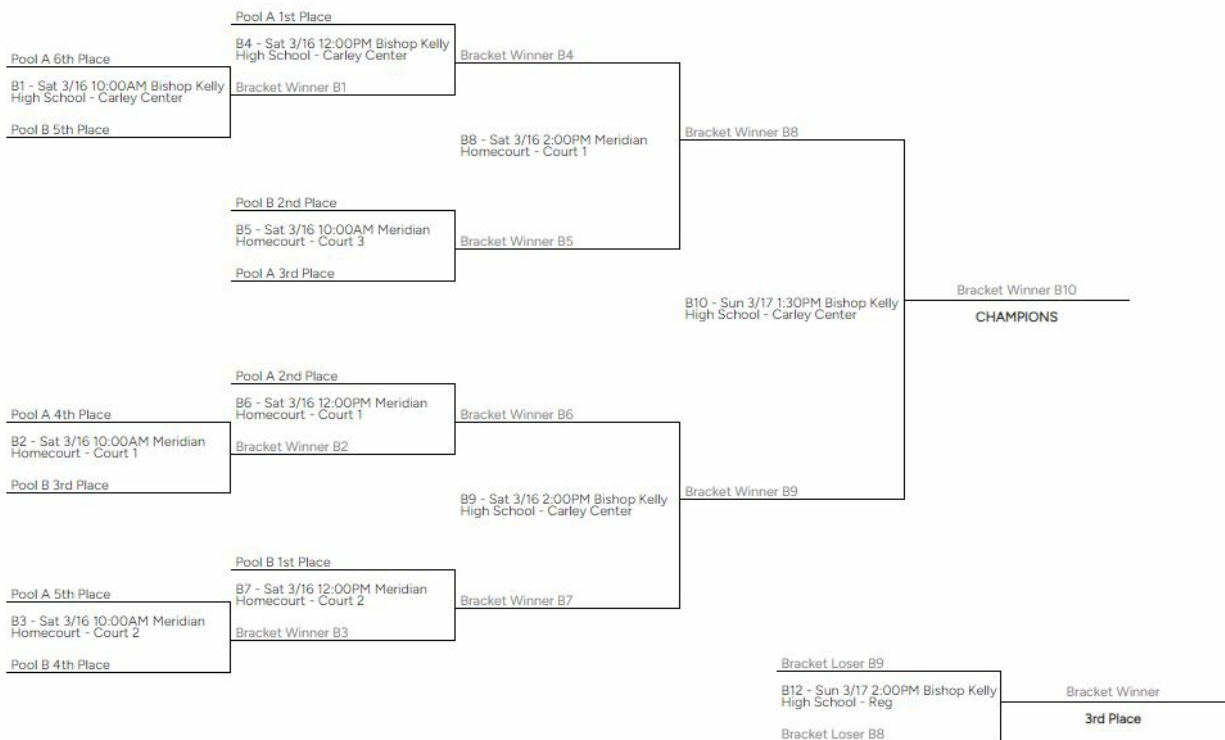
Pool A 1st Place

B4 - Sat 3/16 12:00PM Bishop Kelly High School - Carley Center

Pool A 6th Place

B1 - Sat 3/16 10:00AM Bishop Kelly High School - Carley Center

Bracket Winner B1

Bracket Winner B4

Pool B 5th Place

B8 - Sat 3/16 2:00PM Meridian Homecourt - Court 1

Bracket Winner B8

Pool B 2nd Place

B5 - Sat 3/16 10:00AM Meridian Homecourt - Court 3

Bracket Winner B5

Pool A 3rd Place

B10 - Sun 3/17 1:30PM Bishop Kelly High School - Carley Center

Bracket Winner B10

CHAMPIONS

Pool A 2nd Place

B6 - Sat 3/16 12:00PM Meridian Homecourt - Court 1

Pool A 4th Place

Bracket Winner B6

B2 - Sat 3/16 10:00AM Meridian Homecourt - Court 1

Bracket Winner B2

Pool B 3rd Place

Bracket Winner B9

B9 - Sat 3/16 2:00PM Bishop Kelly High School - Carley Center

Pool B 1st Place

B7 - Sat 3/16 12:00PM Meridian Homecourt - Court 2

Pool A 5th Place

Bracket Winner B7

B3 - Sat 3/16 10:00AM Meridian Homecourt - Court 2

Bracket Winner B3

Pool B 4th Place

Bracket Loser B9

B12 - Sun 3/17 2:00PM Bishop Kelly High School - Reg

Bracket Winner

3rd Place

Bracket Loser B8